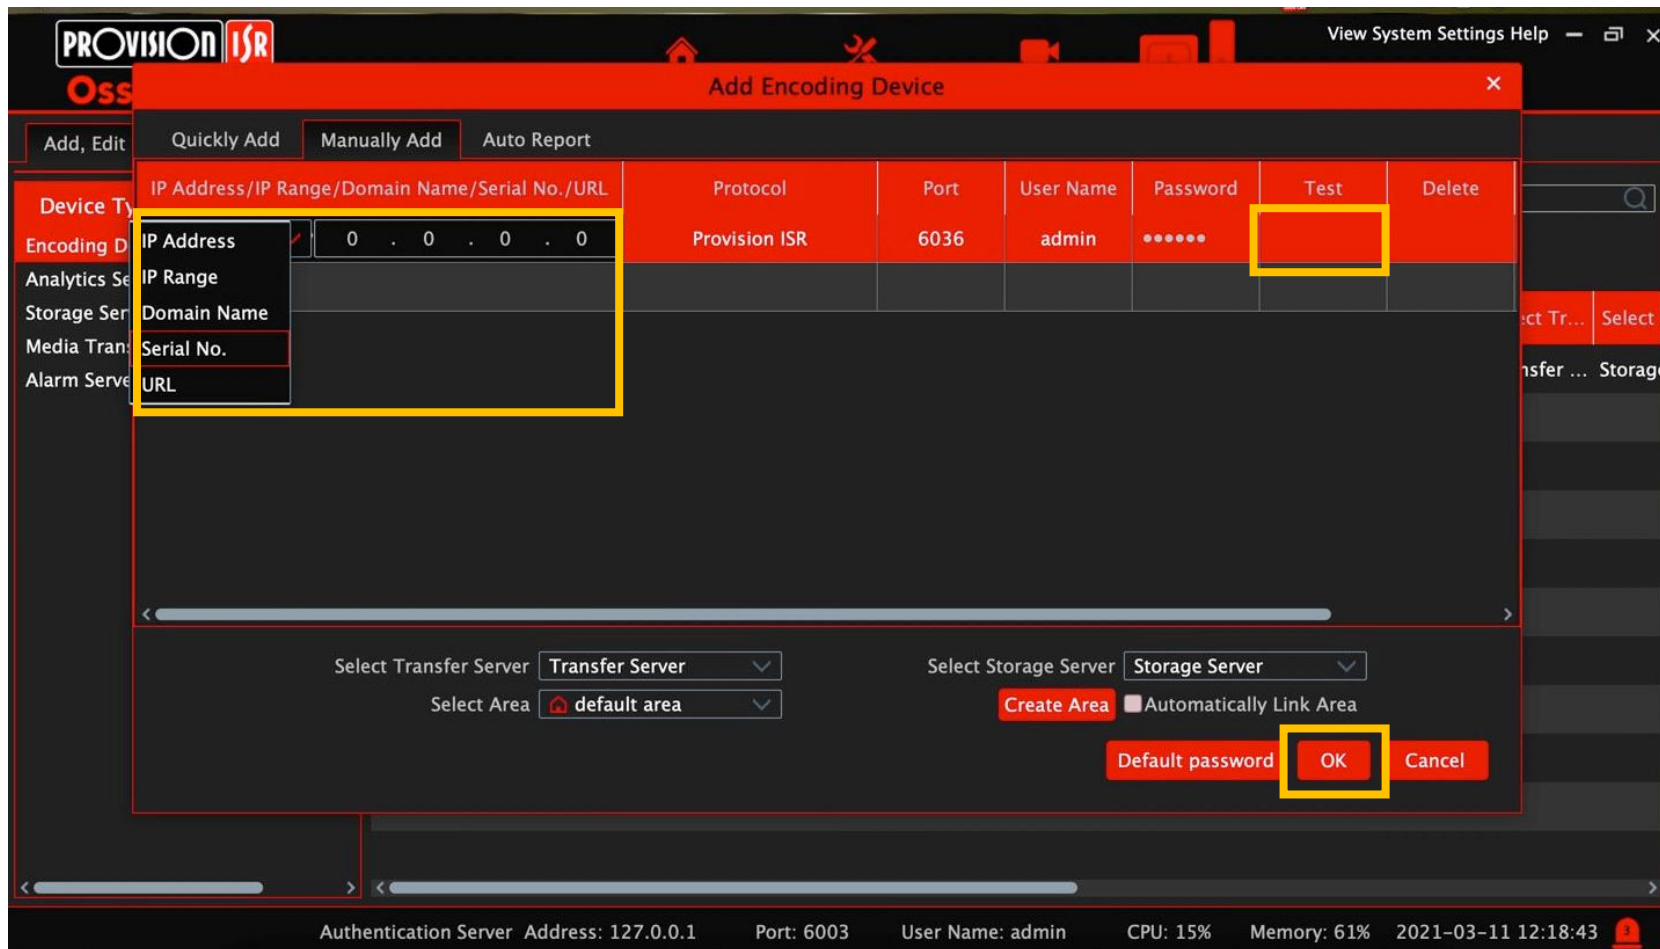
PROVISION ISR
Oss

View System Settings Help

Add Encoding Device

Add, Edit

Quickly Add
Manually Add
Auto Report

Device Ty
Encoding D
Analytics Se
Storage Ser
Media Tran
Alarm Serve

| IP Address/IP Range/Domain Name/Serial No./URL | Protocol | Port | User Name | Password | Test | Delete |
|---|---|---|---|---|---|---|
| IP Address 0 . 0 . 0 . 0 | Provision ISR | 6036 | admin | •••••• | | |

IP Address
IP Range
Domain Name
Serial No.
URL

ct Tr... Select
nsfer ... Storag

Select Transfer Server Transfer Server
Select Storage Server Storage Server
Select Area default area
Create Area
Automatically Link Area

Default password
OK
Cancel

Authentication Server Address: 127.0.0.1 Port: 6003 User Name: admin CPU: 15% Memory: 61% 2021-03-11 12:18:43